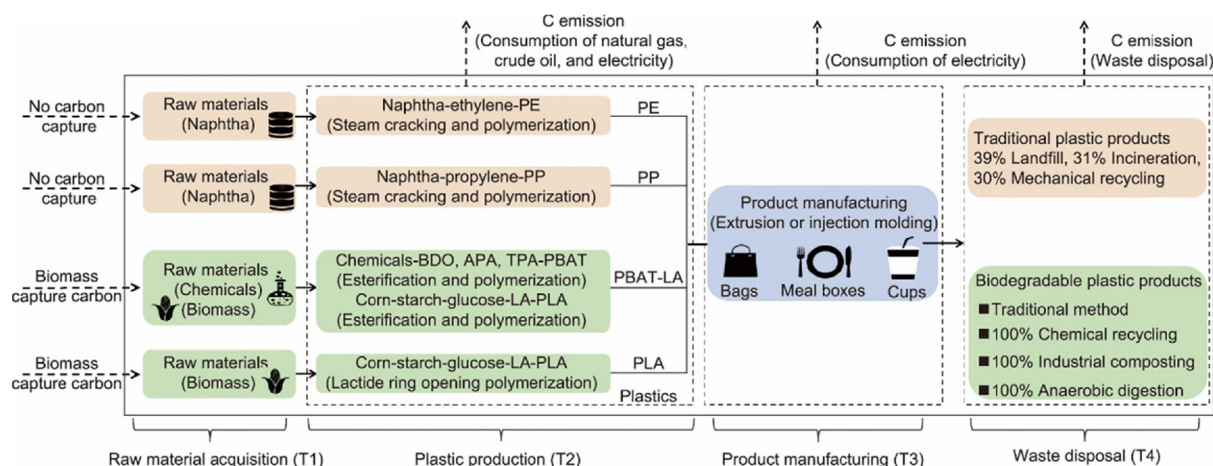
C emission
(Consumption of natural gas, crude oil, and electricity)

C emission
(Consumption of electricity)

C emission
(Waste disposal)

No carbon capture

Raw materials
(Naphtha)

Naphtha-ethylene-PE
(Steam cracking and polymerization)

PE

No carbon capture

Raw materials
(Naphtha)

Naphtha-propylene-PP
(Steam cracking and polymerization)

PP

Biomass capture carbon

Raw materials
(Chemicals)
(Biomass)

Chemicals-BDO, APA, TPA-PBAT
(Esterification and polymerization)
Corn-starch-glucose-LA-PLA
(Esterification and polymerization)

PBAT-LA

Biomass capture carbon

Raw materials
(Biomass)

Corn-starch-glucose-LA-PLA
(Lactide ring opening polymerization)

PLA

Plastics

Product manufacturing
(Extrusion or injection molding)

Bags Meal boxes Cups

Traditional plastic products
39% Landfill, 31% Incineration, 30% Mechanical recycling

Biodegradable plastic products
■ Traditional method
■ 100% Chemical recycling
■ 100% Industrial composting
■ 100% Anaerobic digestion

Raw material acquisition (T1)

Plastic production (T2)

Product manufacturing (T3)

Waste disposal (T4)